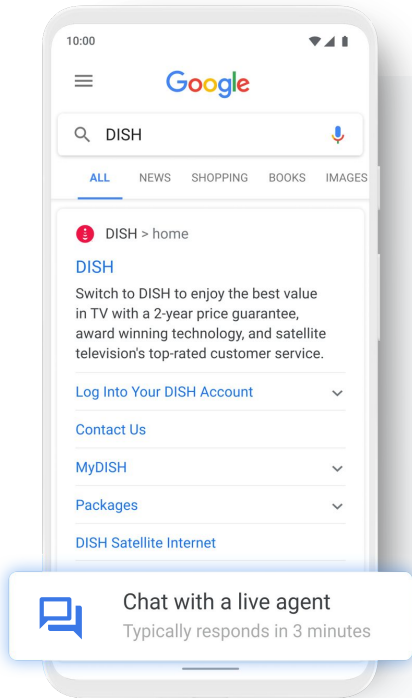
10:00

Google

DISH

ALL NEWS SHOPPING BOOKS IMAGES

DISH > home

DISH

Switch to DISH to enjoy the best value in TV with a 2-year price guarantee, award winning technology, and satellite television's top-rated customer service.

Log Into Your DISH Account

Contact Us

MyDISH

Packages

DISH Satellite Internet

Chat with a live agent

Typically responds in 3 minutes